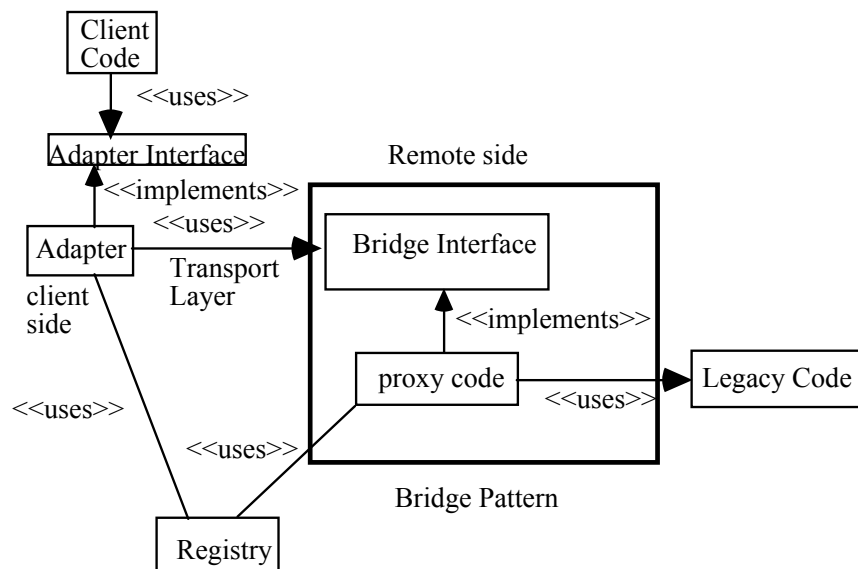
Client Code

<<uses>>

Adapter Interface

Remote side

<<implements>>

<<uses>>

Adapter

Bridge Interface

Transport Layer

client side

<<implements>>

proxy code

Legacy Code

<<uses>>

<<uses>>

<<uses>>

Bridge Pattern

Registry